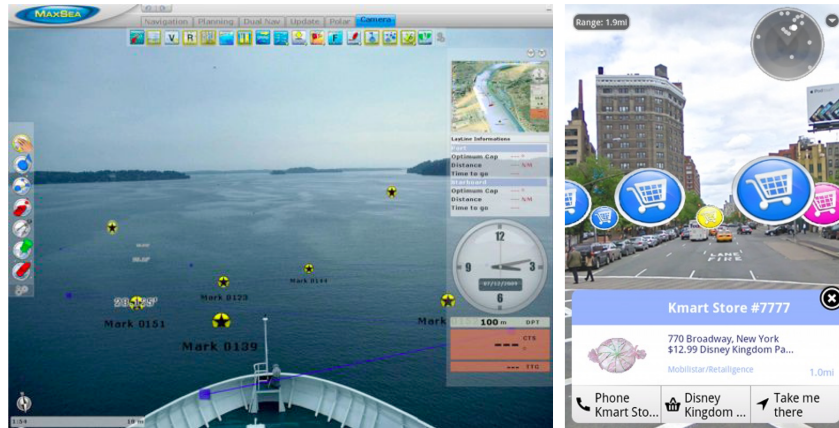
MaxSea

Navigation Planning Dual Nav Update Polar Camera

LayLine Informations
Port
Optimum Cap
Distance
Time to go
Starboard
Optimum Cap
Distance
Time to go

12
9 3
6
07/12/2009

Mark 0151
Mark 0123
Mark 0144
Mark 0139
Mark

100 m DPT
CTS
---
--- TTG

Range: 1.9mi

Kmart Store #7777

770 Broadway, New York
$12.99 Disney Kingdom Pa...
Mobilistar/Retailgence
1.0mi

Phone Kmart Sto...
Disney Kingdom ...
Take me there